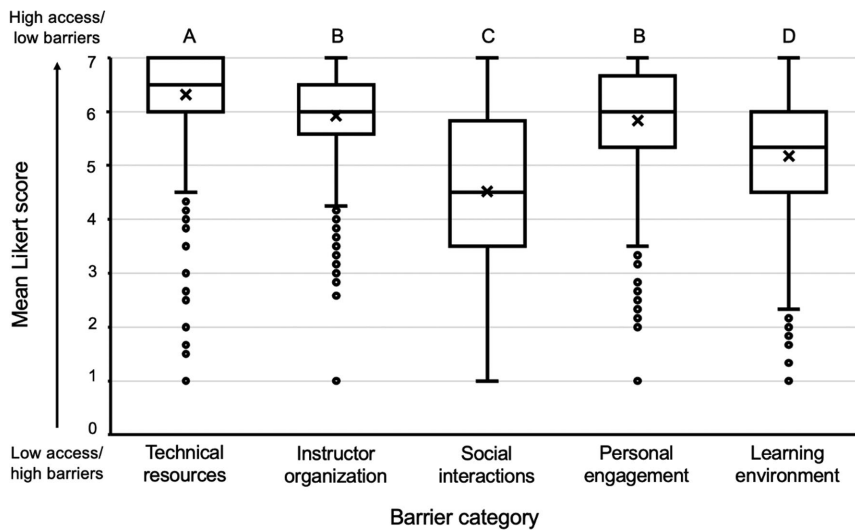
High access/
low barriers

Low access/
high barriers

Mean Likert score

7
6
5
4
3
2
1
0

A
B
C
B
D

Technical resources
Instructor organization
Social interactions
Personal engagement
Learning environment

Barrier category